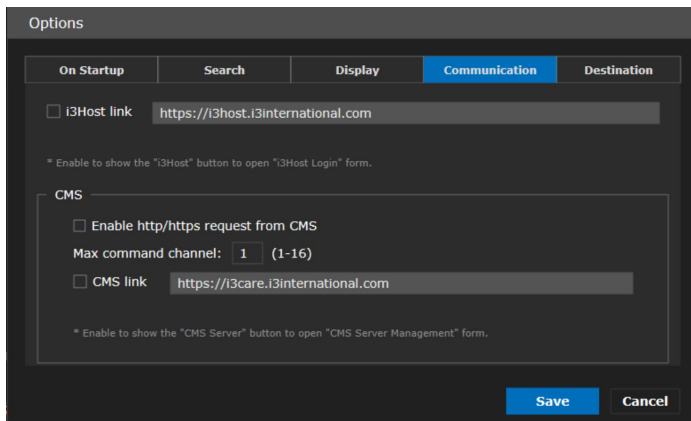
Options

On Startup | Search | Display | Communication | Destination

i3Host link https://i3host.i3international.com

* Enable to show the "i3Host" button to open "i3Host Login" form.

CMS

Enable http/https request from CMS

Max command channel: 1 (1-16)

CMS link https://i3care.i3international.com

* Enable to show the "CMS Server" button to open "CMS Server Management" form.

Save Cancel